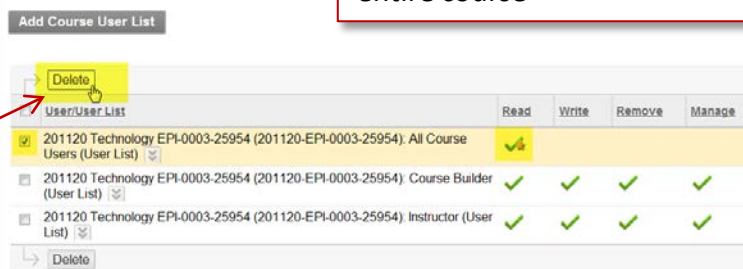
Add Course User List

entire course

Delete

| User/User List | Read | Write | Remove | Manage |
|---|---|---|---|---|
| 201120 Technology EPI-0003-25954 (201120-EPI-0003-25954): All Course Users (User List) | ✓ | | | |
| 201120 Technology EPI-0003-25954 (201120-EPI-0003-25954): Course Builder (User List) | ✓ | ✓ | ✓ | ✓ |
| 201120 Technology EPI-0003-25954 (201120-EPI-0003-25954): Instructor (User List) | ✓ | ✓ | ✓ | ✓ |

Delete